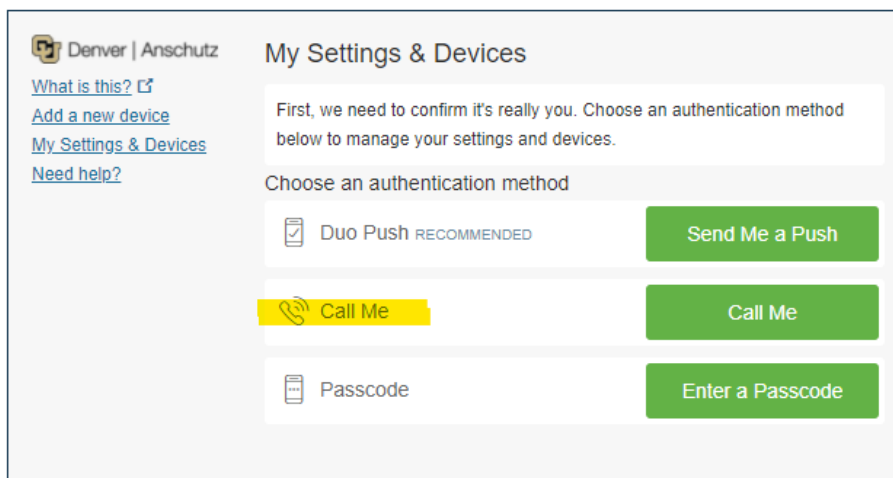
Denver | Anschutz

What is this?
Add a new device
My Settings & Devices
Need help?

My Settings & Devices

First, we need to confirm it's really you. Choose an authentication method below to manage your settings and devices.

Choose an authentication method

Duo Push RECOMMENDED
Send Me a Push

Call Me
Call Me

Passcode
Enter a Passcode